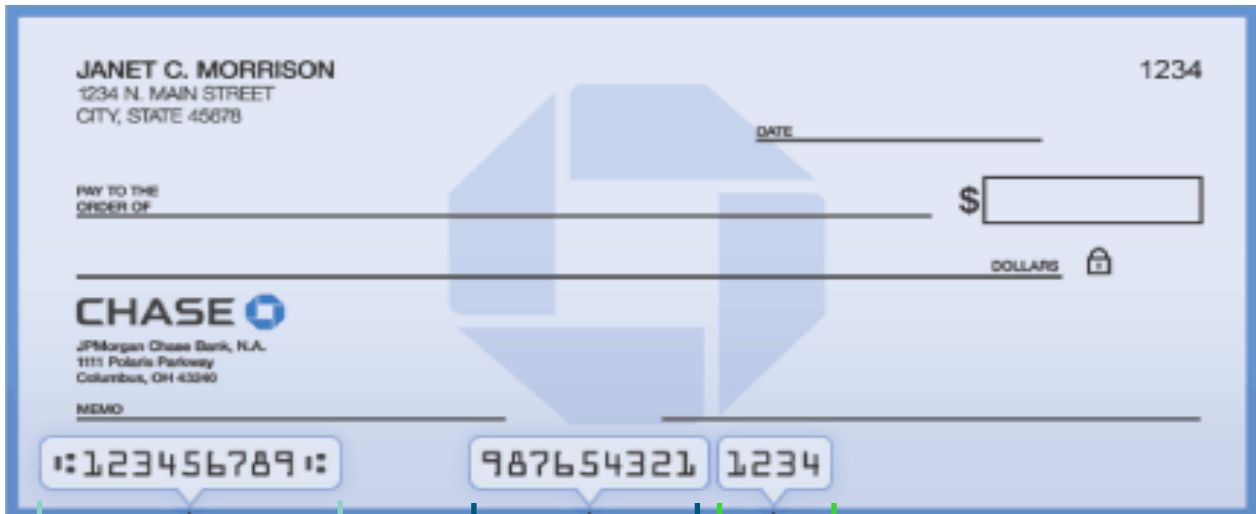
JANET C. MORRISON
1234 N. MAIN STREET
CITY, STATE 45678

1234

DATE

PAY TO THE
ORDER OF

$

DOLLARS

CHASE

JPMorgan Chase Bank, N.A.
1111 Polaris Parkway
Columbus, OH 43240

MEMO

⑆123456789⑆

987654321

1234